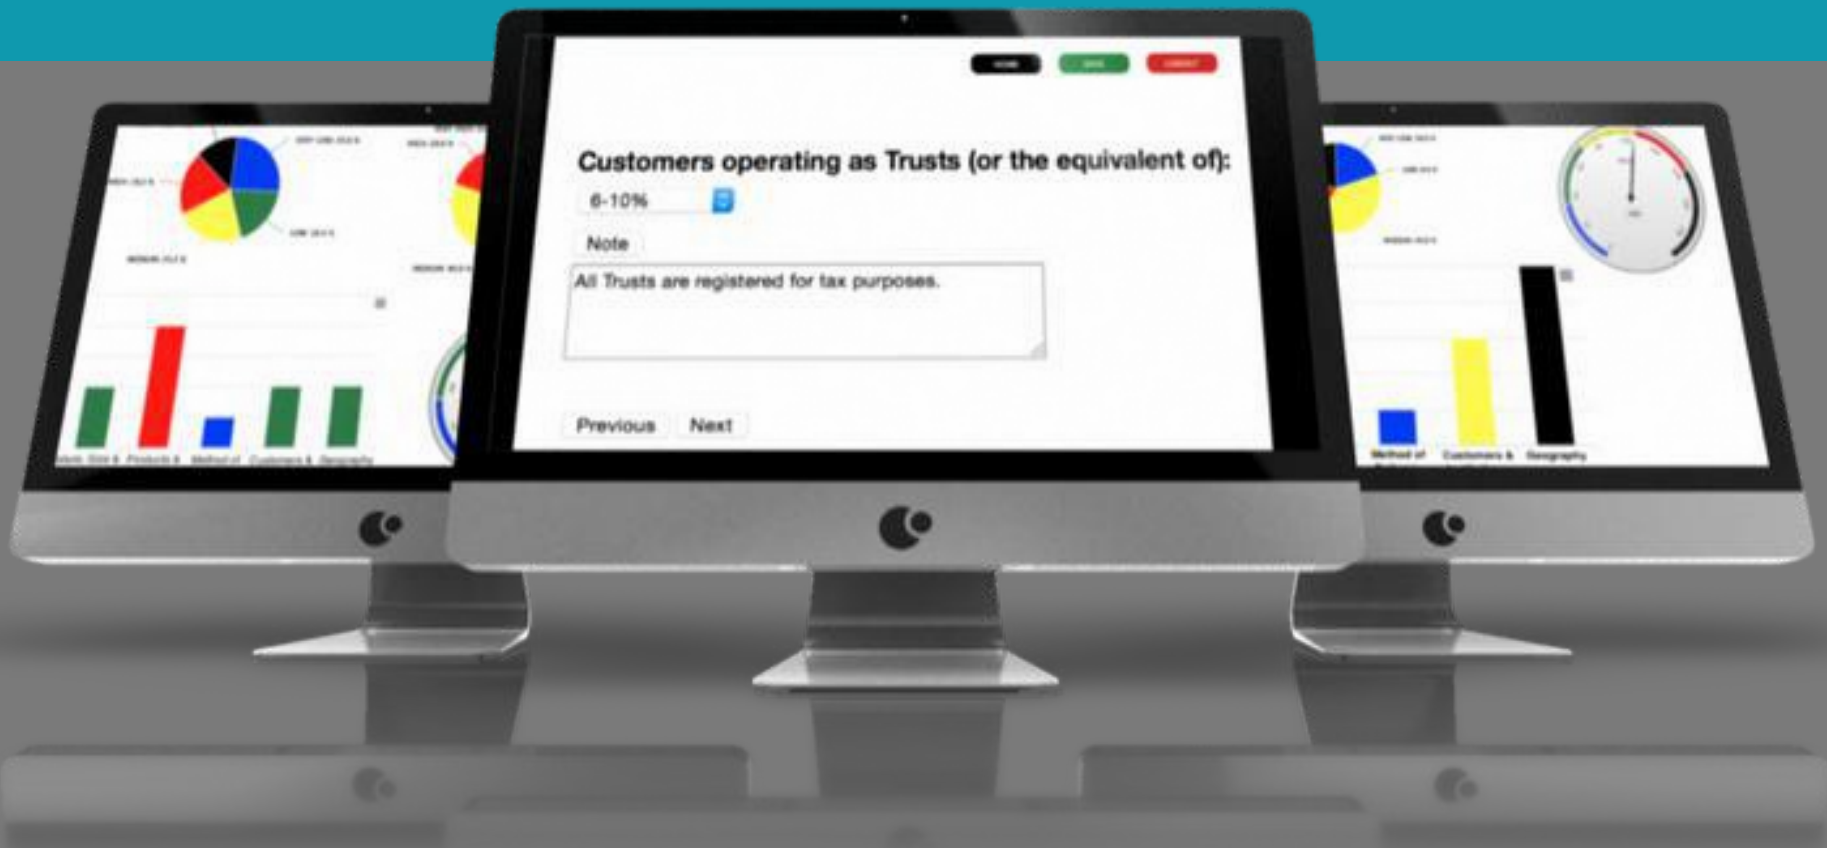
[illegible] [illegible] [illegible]

Customers operating as Trusts (or the equivalent of):

6-10%

Note

All Trusts are registered for tax purposes.

Previous Next

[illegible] Products & Method of Customers & Geography

Method of Customers & Geography